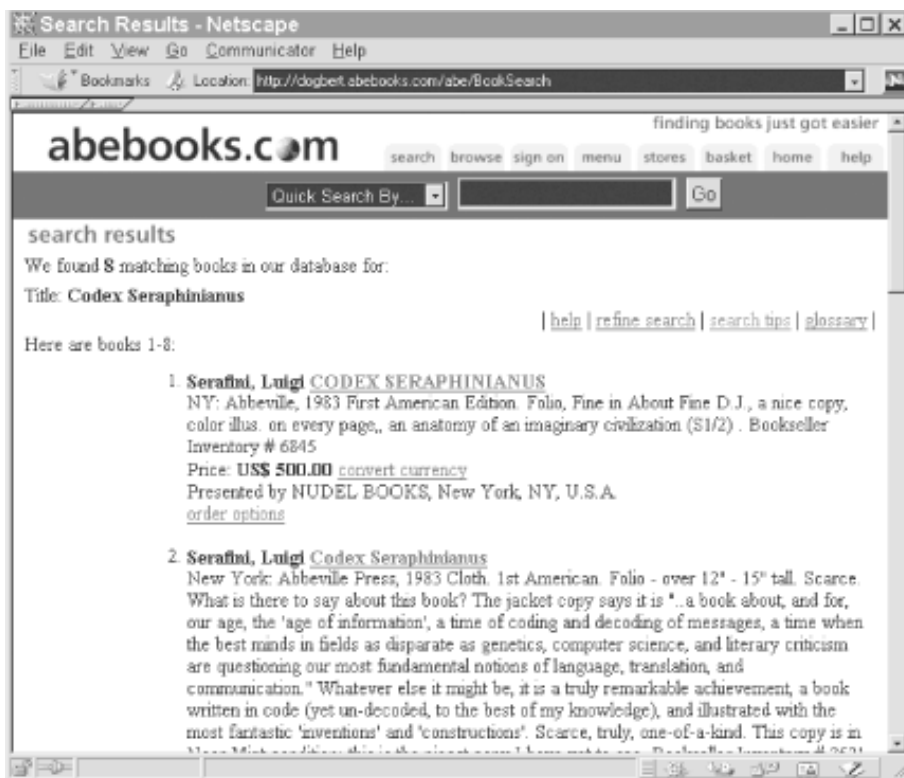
Search Results - Netscape

File Edit View Go Communicator Help

Bookmarks Location: http://dogbert.abebooks.com/abe/BookSearch

abebooks.com

finding books just got easier

search browse sign on menu stores basket home help

Quick Search By... Go

search results

We found 8 matching books in our database for:

Title: Codex Seraphinianus

| help | refine search | search tips | glossary |

Here are books 1-8:

1. Serafini, Luigi CODEX SERAPHINIANUS
NY: Abbeville, 1983 First American Edition. Folio, Fine in About Fine D.J., a nice copy, color illus. on every page,, an anatomy of an imaginary civilization (S1/2) . Bookseller Inventory # 6845
Price: US$ 500.00 convert currency
Presented by NUDEL BOOKS, New York, NY, U.S.A.
order options

2. Serafini, Luigi Codex Seraphinianus
New York: Abbeville Press, 1983 Cloth. 1st American. Folio - over 12" - 15" tall. Scarce. What is there to say about this book? The jacket copy says it is "..a book about, and for, our age, the 'age of information', a time of coding and decoding of messages, a time when the best minds in fields as disparate as genetics, computer science, and literary criticism are questioning our most fundamental notions of language, translation, and communication." Whatever else it might be, it is a truly remarkable achievement, a book written in code (yet un-decoded, to the best of my knowledge), and illustrated with the most fantastic 'inventions' and 'constructions'. Scarce, truly, one-of-a-kind. This copy is in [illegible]